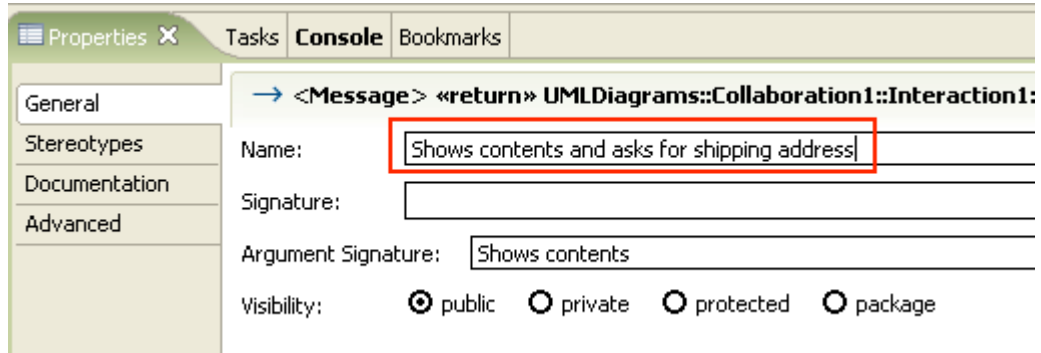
Properties ✕ | Tasks | Console | Bookmarks

General
Stereotypes
Documentation
Advanced

→ <Message> «return» UMLDiagrams::Collaboration1::Interaction1:

Name: Shows contents and asks for shipping address

Signature:

Argument Signature: Shows contents

Visibility: public private protected package